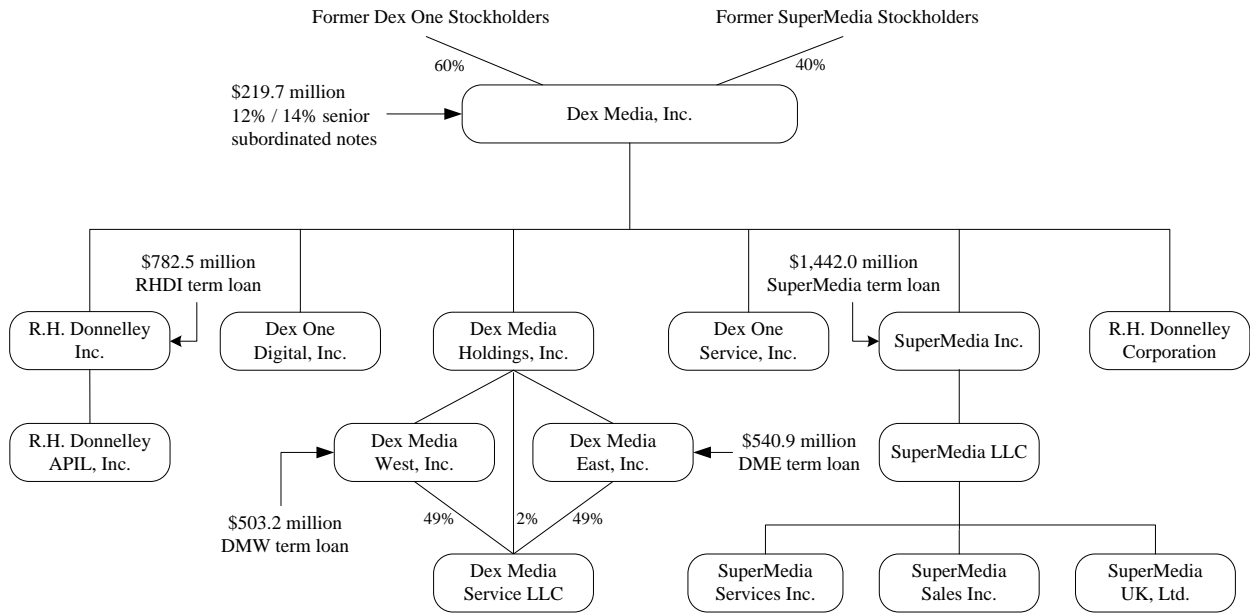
Former Dex One Stockholders

Former SuperMedia Stockholders

60%

40%

\$219.7 million
12% / 14% senior
subordinated notes

Dex Media, Inc.

\$782.5 million
RHDI term loan

\$1,442.0 million
SuperMedia term loan

R.H. Donnelley Inc.

Dex One Digital, Inc.

Dex Media Holdings, Inc.

Dex One Service, Inc.

SuperMedia Inc.

R.H. Donnelley Corporation

R.H. Donnelley APIL, Inc.

Dex Media West, Inc.

Dex Media East, Inc.

\$540.9 million
DME term loan

SuperMedia LLC

\$503.2 million
DMW term loan

49%

2%

49%

Dex Media Service LLC

SuperMedia Services Inc.

SuperMedia Sales Inc.

SuperMedia UK, Ltd.